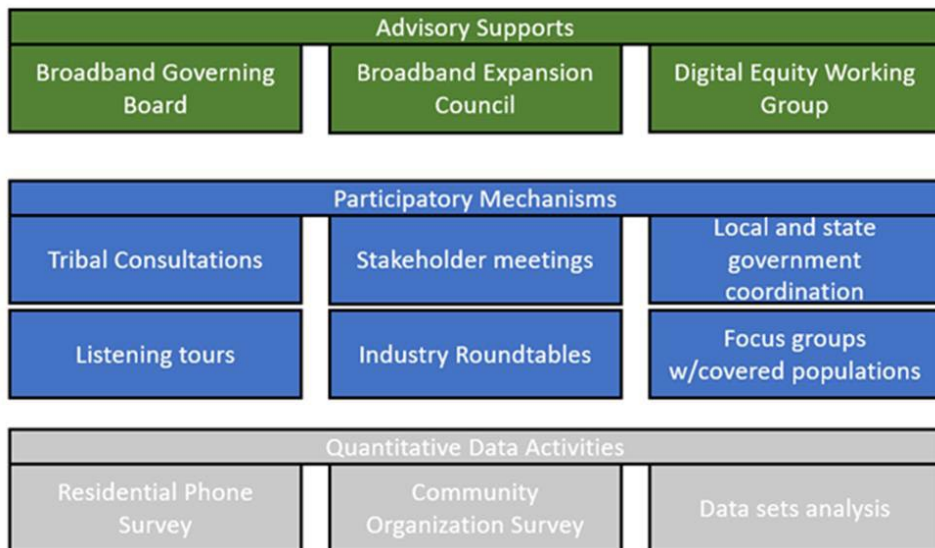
Advisory Supports

Broadband Governing Board

Broadband Expansion Council

Digital Equity Working Group

Participatory Mechanisms

Tribal Consultations

Stakeholder meetings

Local and state government coordination

Listening tours

Industry Roundtables

Focus groups w/covered populations

Quantitative Data Activities

Residential Phone Survey

Community Organization Survey

Data sets analysis